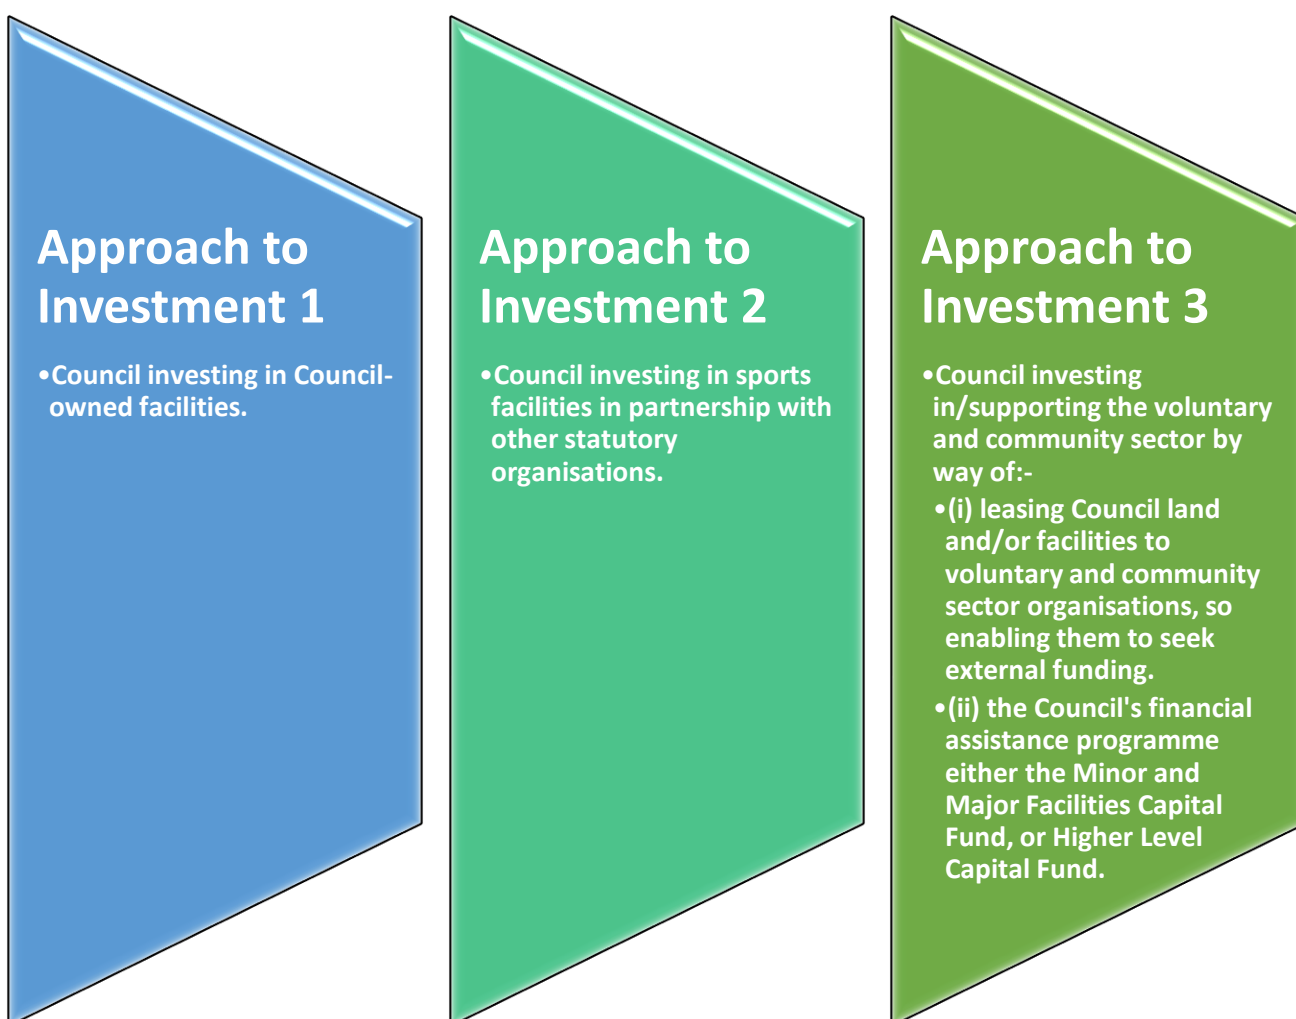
Approach to Investment 1

•Council investing in Council-owned facilities.

Approach to Investment 2

•Council investing in sports facilities in partnership with other statutory organisations.

Approach to Investment 3

•Council investing in/supporting the voluntary and community sector by way of:-

•(i) leasing Council land and/or facilities to voluntary and community sector organisations, so enabling them to seek external funding.

•(ii) the Council's financial assistance programme either the Minor and Major Facilities Capital Fund, or Higher Level Capital Fund.